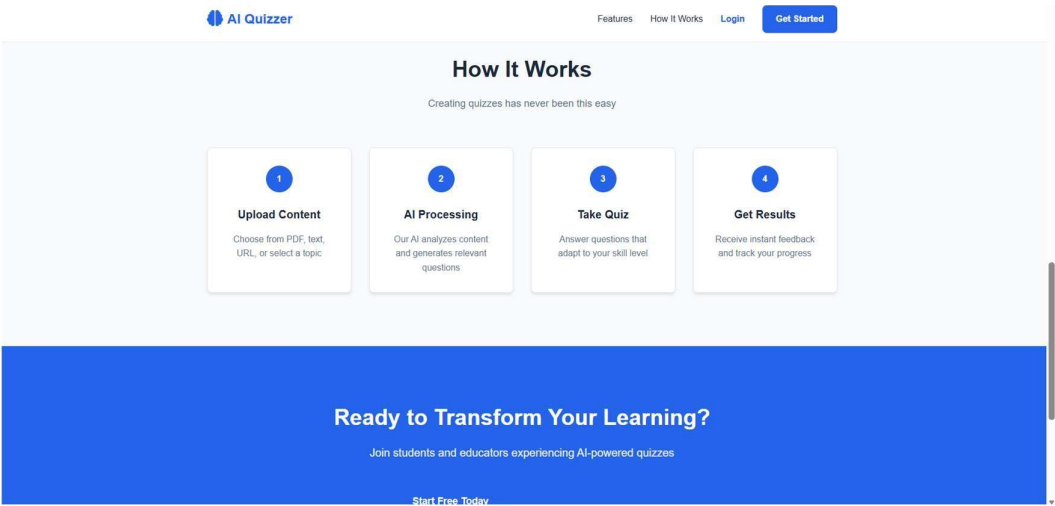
AI Quizzer

Features How It Works Login Get Started

How It Works

Creating quizzes has never been this easy

1

Upload Content

Choose from PDF, text, URL, or select a topic

2

AI Processing

Our AI analyzes content and generates relevant questions

3

Take Quiz

Answer questions that adapt to your skill level

4

Get Results

Receive instant feedback and track your progress

Ready to Transform Your Learning?

Join students and educators experiencing AI-powered quizzes

Start Free Today